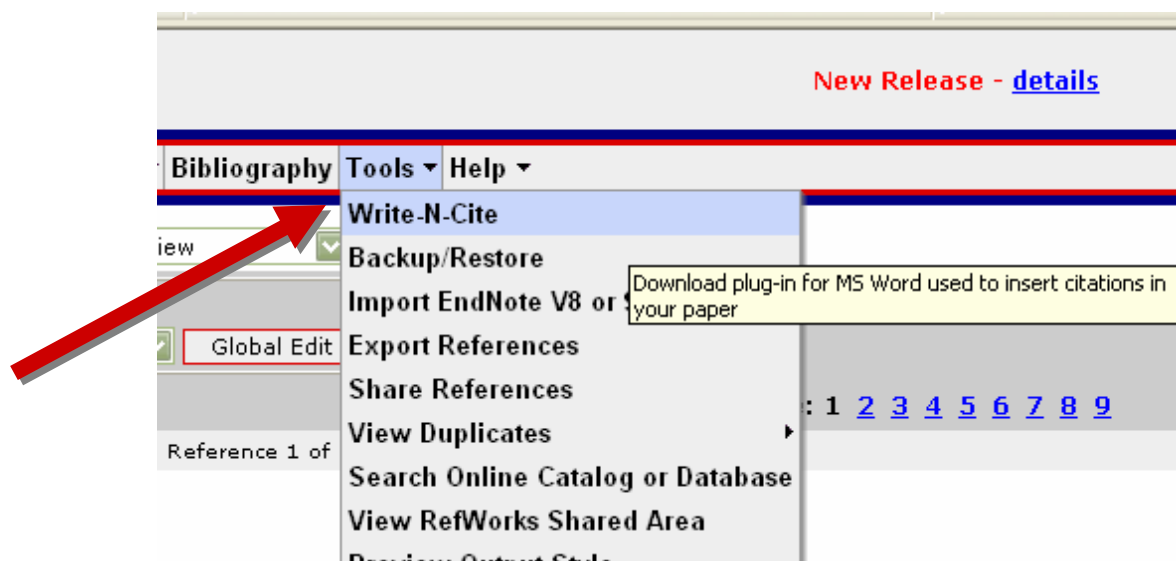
New Release - details

Bibliography Tools ▾ Help ▾

iew

Global Edit

: 1 2 3 4 5 6 7 8 9

Reference 1 of

Write-N-Cite
Backup/Restore
Import EndNote V8 or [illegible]
Export References
Share References
View Duplicates
Search Online Catalog or Database
View RefWorks Shared Area
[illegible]

Download plug-in for MS Word used to insert citations in your paper